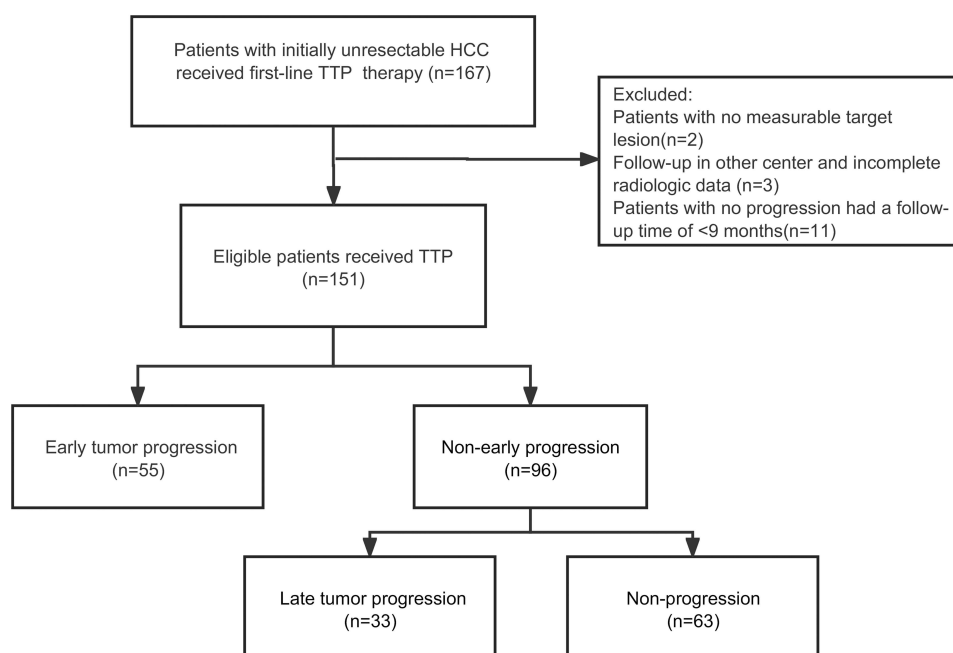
Patients with initially unresectable HCC received first-line TTP therapy (n=167)

Excluded:
Patients with no measurable target lesion(n=2)
Follow-up in other center and incomplete radiologic data (n=3)
Patients with no progression had a follow-up time of <9 months(n=11)

Eligible patients received TTP (n=151)

Early tumor progression (n=55)

Non-early progression (n=96)

Late tumor progression (n=33)

Non-progression (n=63)